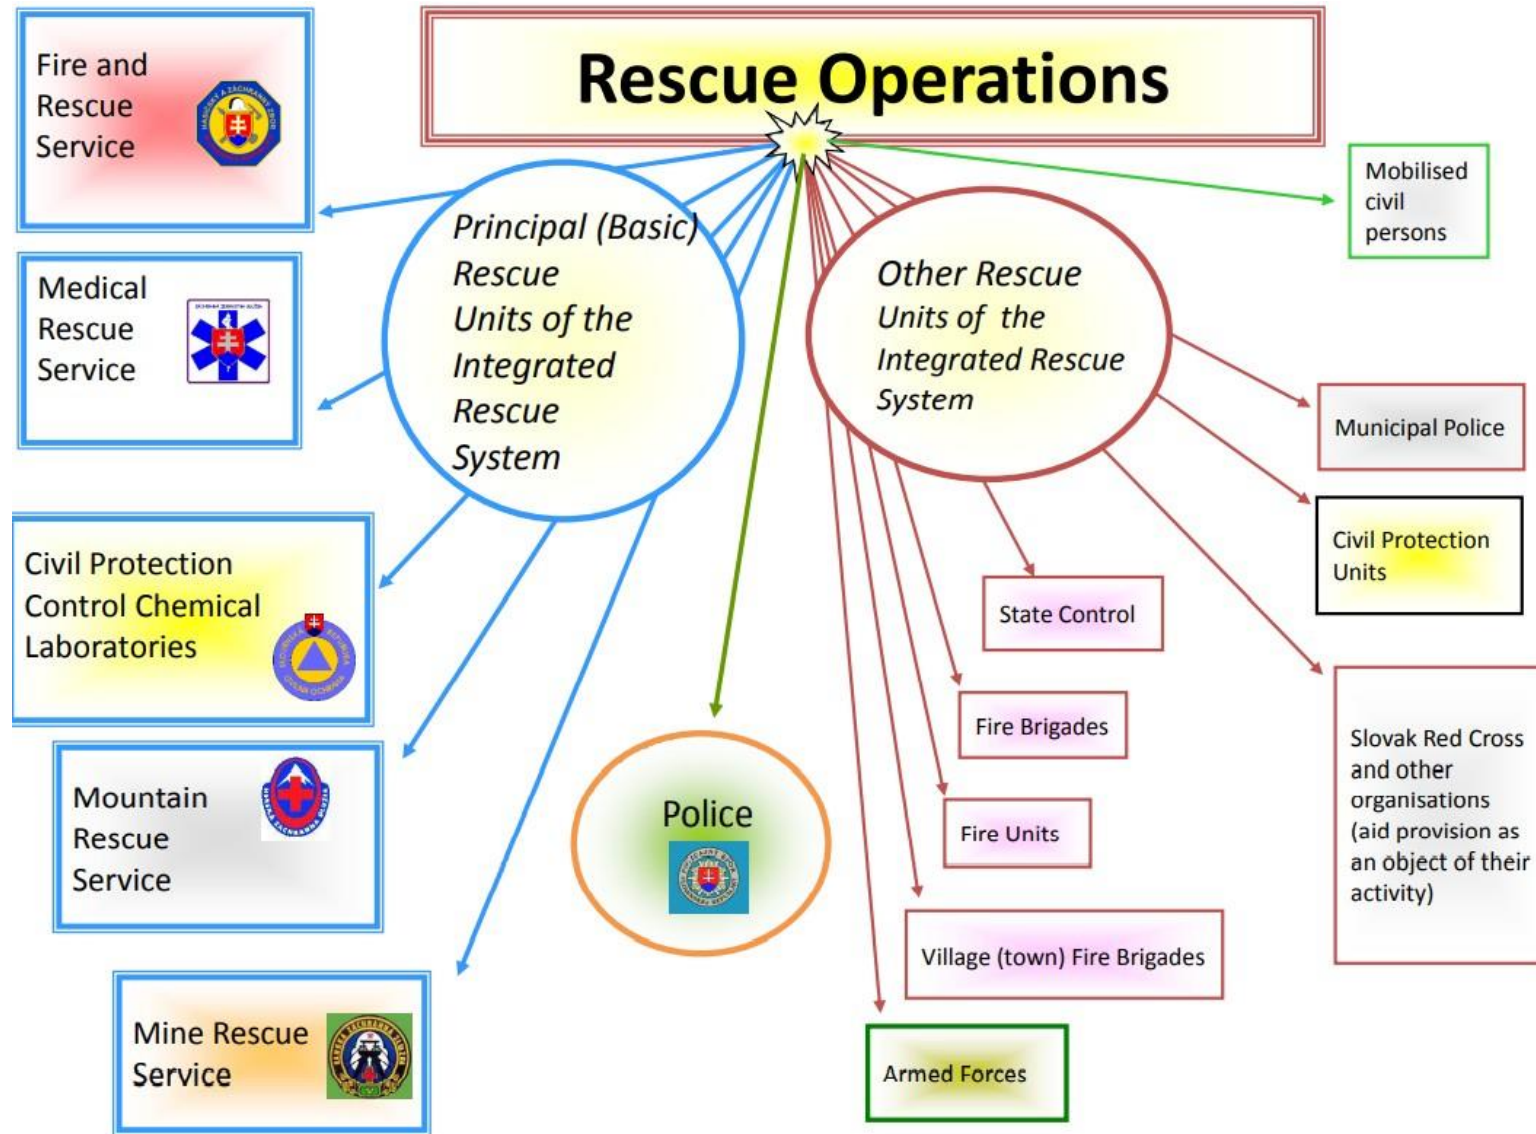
Rescue Operations

Fire and Rescue Service

Medical Rescue Service

Principal (Basic) Rescue Units of the Integrated Rescue System

Other Rescue Units of the Integrated Rescue System

Mobilised civil persons

Municipal Police

Civil Protection Units

Civil Protection Control Chemical Laboratories

State Control

Fire Brigades

Mountain Rescue Service

Police

Fire Units

Slovak Red Cross and other organisations (aid provision as an object of their activity)

Village (town) Fire Brigades

Mine Rescue Service

Armed Forces